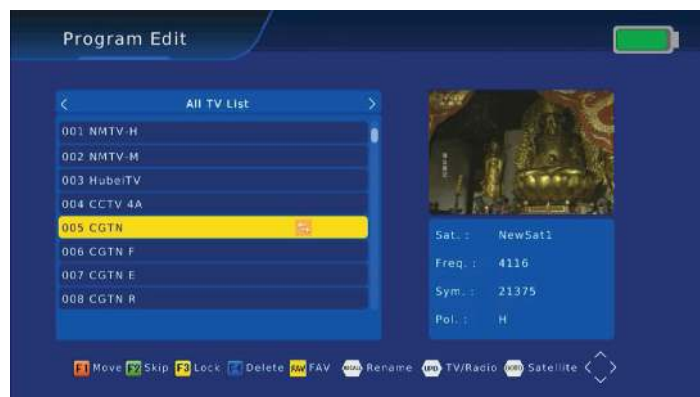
Program Edit

<

All TV List

>

001 NMTV-H
002 NMTV-M
003 HubeiTV
004 CCTV 4A
005 CGTN
006 CGTN F
007 CGTN E
008 CGTN R

Sat. : NewSat1
Freq. : 4116
Sym. : 21375
Pol. : H

F1 Move F2 Skip F3 Lock F4 Delete FAV FAV Rename TV/Radio Satellite